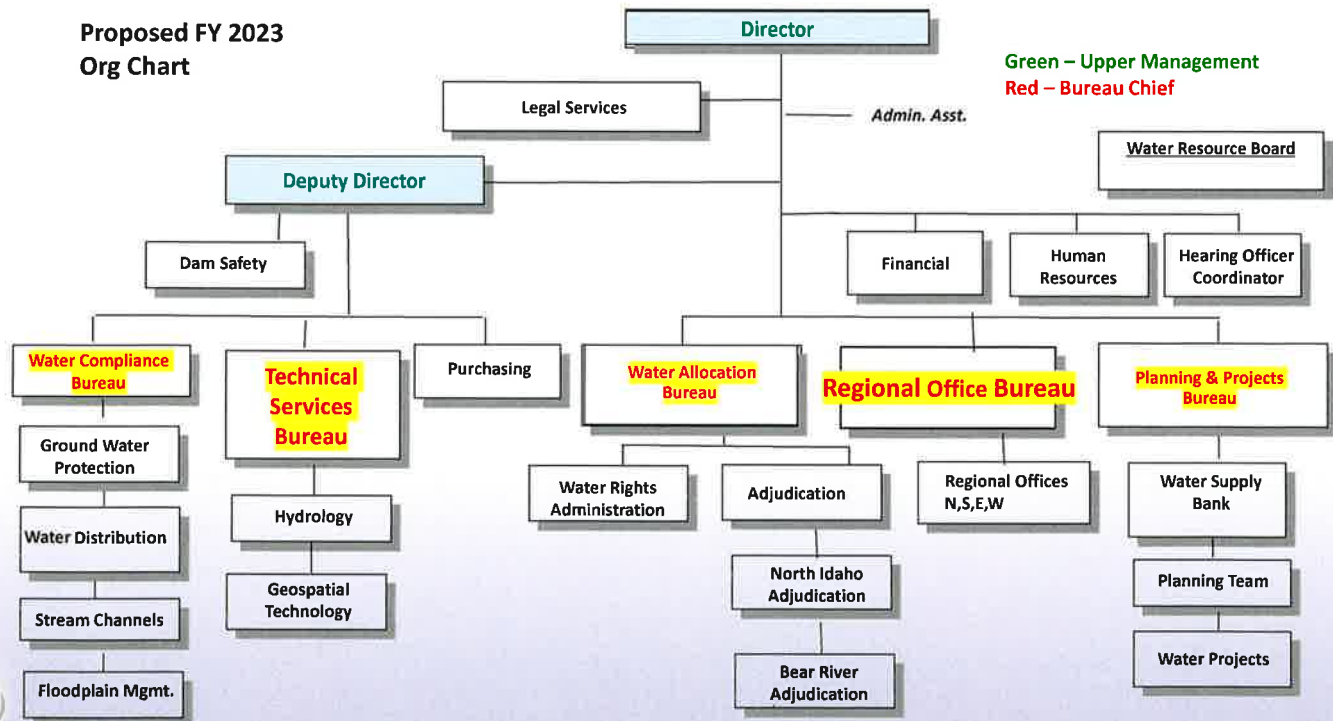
Proposed FY 2023
Org Chart

Director

Green – Upper Management
Red – Bureau Chief

Legal Services

Admin. Asst.

Water Resource Board

Deputy Director

Dam Safety

Financial

Human Resources

Hearing Officer Coordinator

Water Compliance Bureau

Ground Water Protection

Water Distribution

Stream Channels

Floodplain Mgmt.

Technical Services Bureau

Hydrology

Geospatial Technology

Purchasing

Water Allocation Bureau

Water Rights Administration

Adjudication

North Idaho Adjudication

Bear River Adjudication

Regional Office Bureau

Regional Offices N,S,E,W

Planning & Projects Bureau

Water Supply Bank

Planning Team

Water Projects